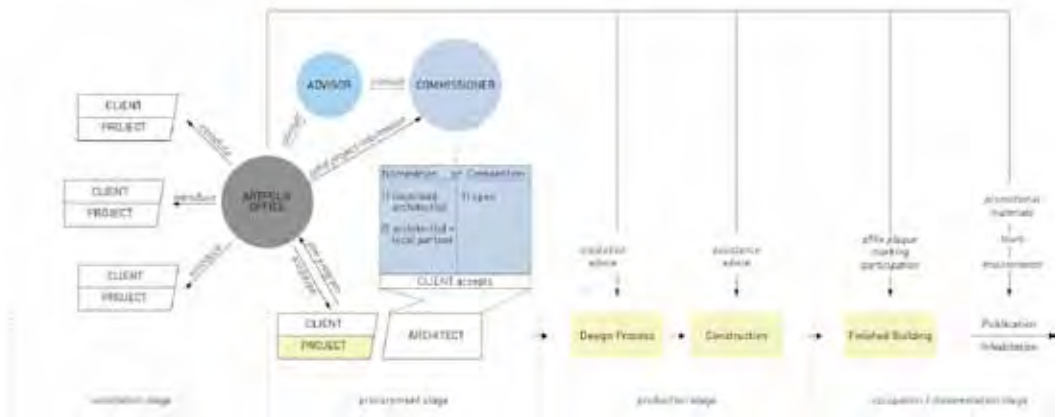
ADVISOR

consult

COMMISSIONER

consult

CLIENT

PROJECT

introduce

CLIENT

PROJECT

introduce

CLIENT

PROJECT

introduce

ARTPOLIS OFFICE

pitch project information

find support

suggest

Nomination or Competition

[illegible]

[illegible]

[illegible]

CLIENT accepts

CLIENT

PROJECT

ARCHITECT

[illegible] advice

assistance advice

affix plaque marking participation

promotional materials

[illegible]

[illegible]

Design Process

Construction

Finished Building

Publication

Inhabitation

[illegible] stage

procurement stage

production stage

occupation / dissemination stage